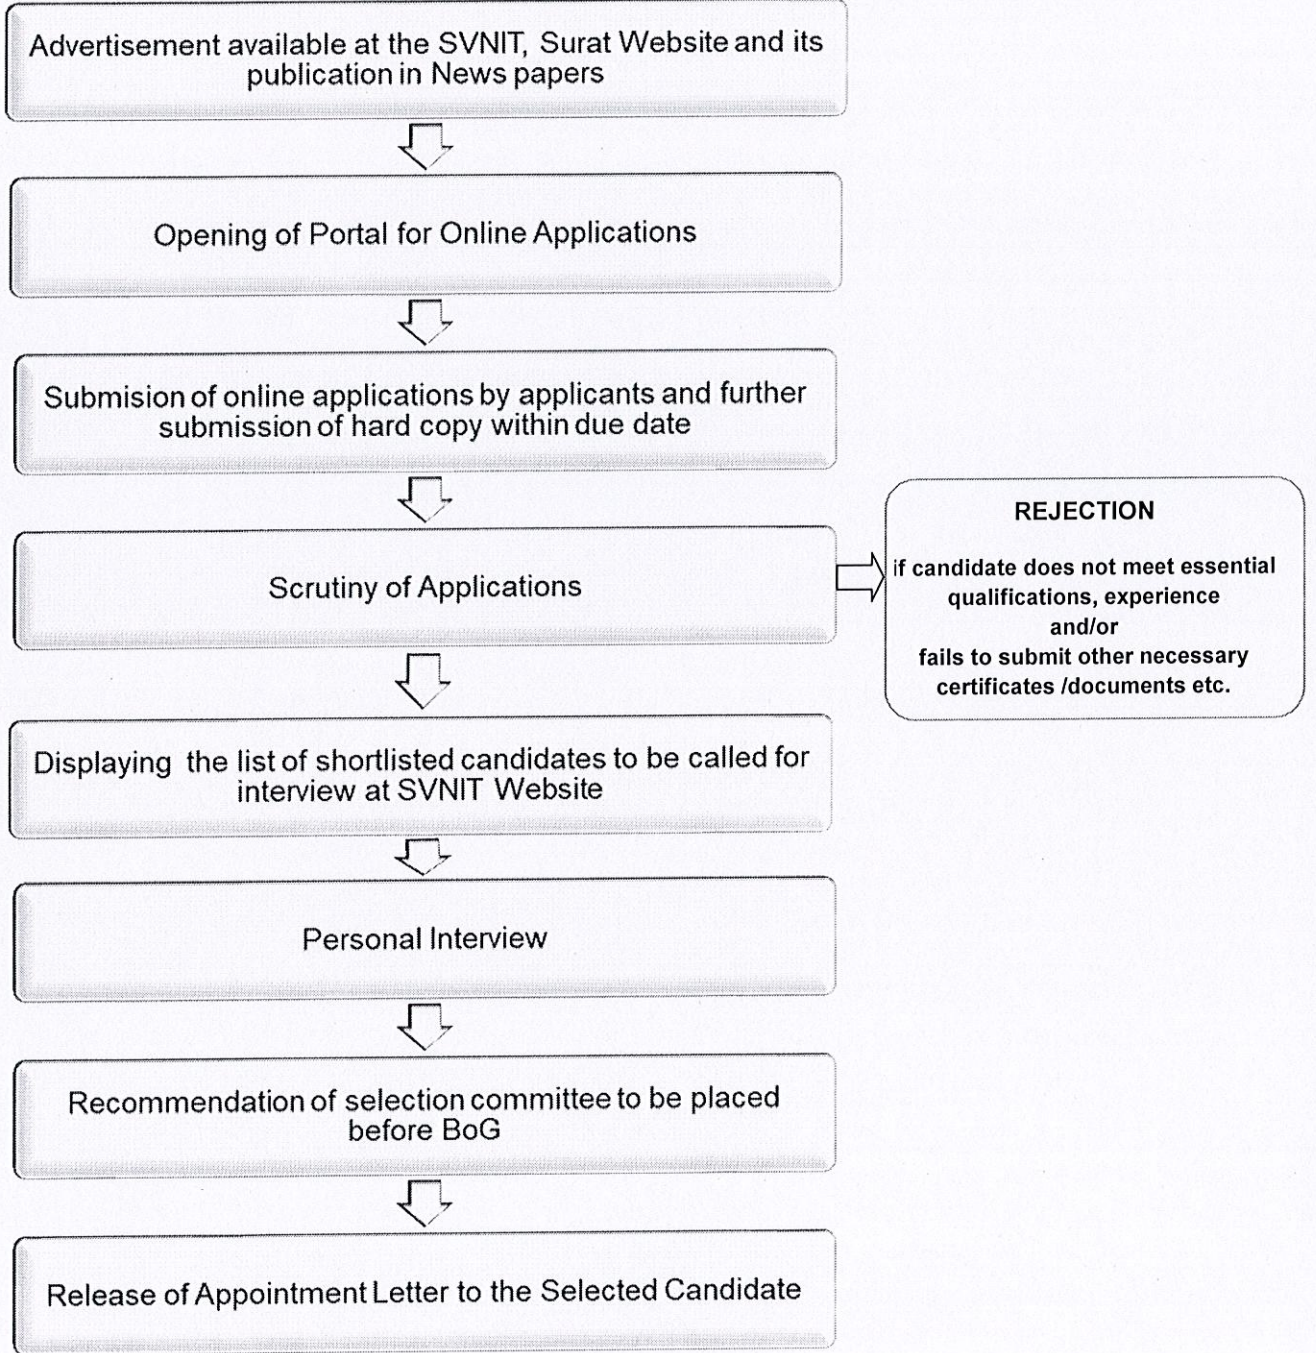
Advertisement available at the SVNIT, Surat Website and its publication in News papers

Opening of Portal for Online Applications

Submision of online applications by applicants and further submission of hard copy within due date

Scrutiny of Applications

REJECTION

if candidate does not meet essential qualifications, experience and/or fails to submit other necessary certificates /documents etc.

Displaying the list of shortlisted candidates to be called for interview at SVNIT Website

Personal Interview

Recommendation of selection committee to be placed before BoG

Release of Appointment Letter to the Selected Candidate